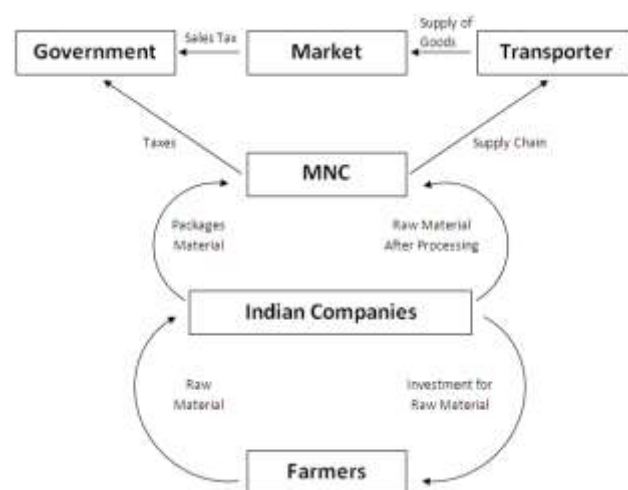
Government

Sales Tax

Market

Supply of Goods

Transporter

Taxes

MNC

Supply Chain

Packages Material

Raw Material After Processing

Indian Companies

Raw Material

Investment for Raw Material

Farmers